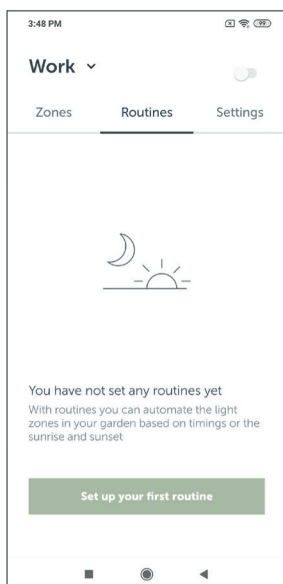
3:48 PM

99

Work

Zones

Routines

Settings

You have not set any routines yet

With routines you can automate the light zones in your garden based on timings or the sunrise and sunset

Set up your first routine